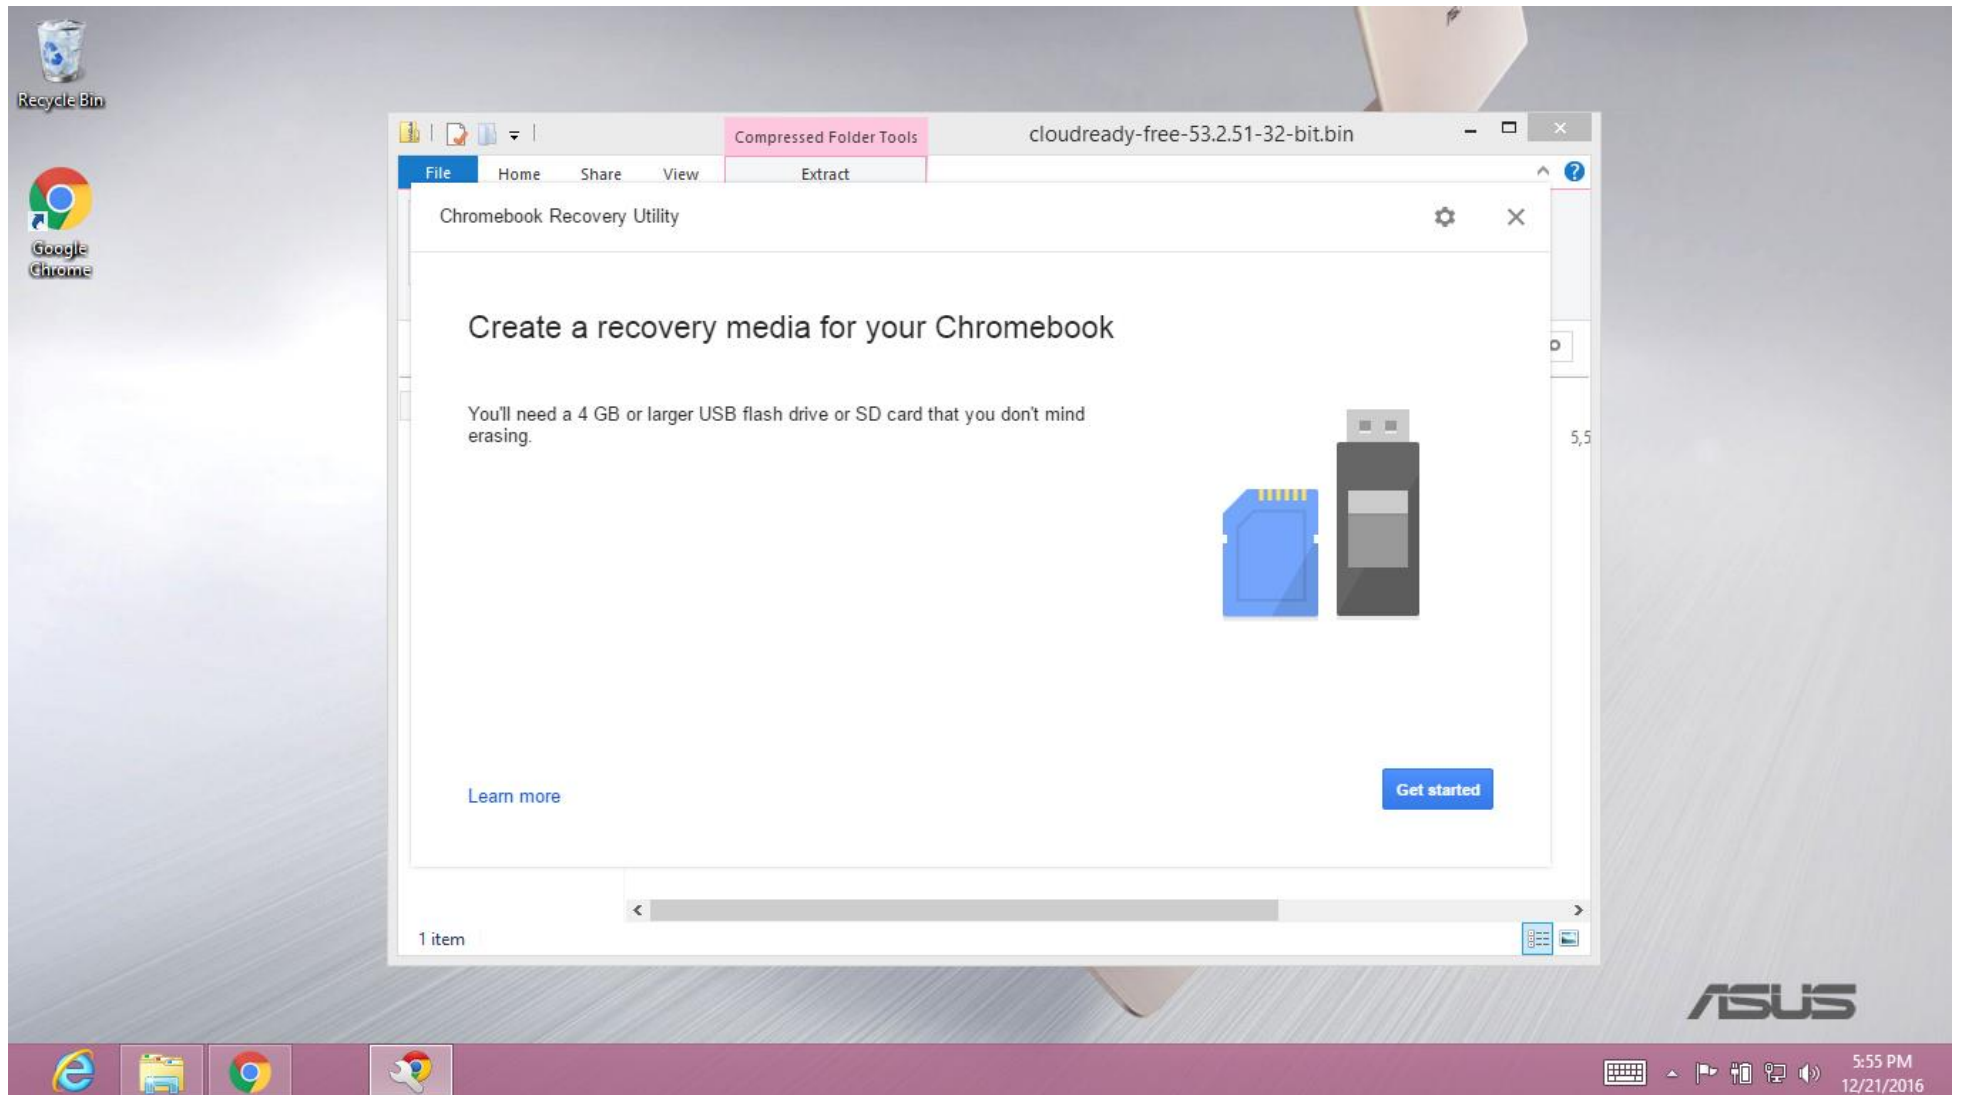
Recycle Bin

Google Chrome

Compressed Folder Tools

cloudready-free-53.2.51-32-bit.bin

File Home Share View Extract

Chromebook Recovery Utility

Create a recovery media for your Chromebook

You'll need a 4 GB or larger USB flash drive or SD card that you don't mind erasing.

Learn more

Get started

5,5

1 item

ASUS

5:55 PM
12/21/2016